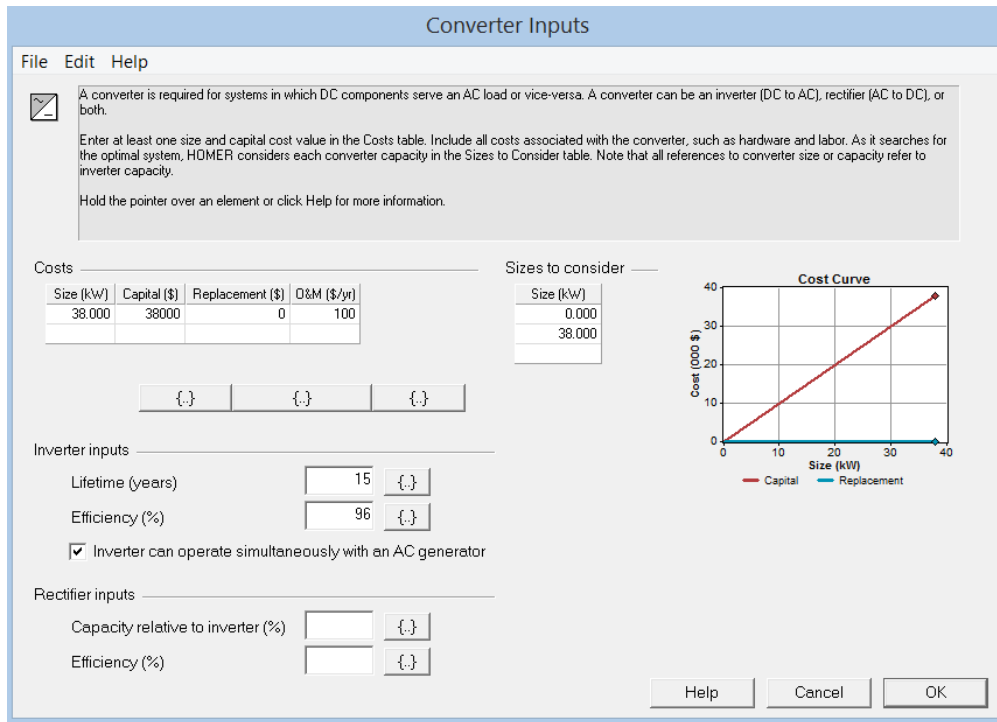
Converter Inputs

File Edit Help

A converter is required for systems in which DC components serve an AC load or vice-versa. A converter can be an inverter (DC to AC), rectifier (AC to DC), or both.

Enter at least one size and capital cost value in the Costs table. Include all costs associated with the converter, such as hardware and labor. As it searches for the optimal system, HOMER considers each converter capacity in the Sizes to Consider table. Note that all references to converter size or capacity refer to inverter capacity.

Hold the pointer over an element or click Help for more information.

Costs

| Size (kW) | Capital ($) | Replacement ($) | O&M ($/yr) |
|---|---|---|---|
| 38.000 | 38000 | 0 | 100 |
| | | | |

{..} {..} {..}

Sizes to consider

| Size (kW) |
|---|
| 0.000 |
| 38.000 |
| |

Cost Curve

40
30
20
10
0
Cost (000 $)
0 10 20 30 40
Size (kW)
Capital Replacement

Inverter inputs

Lifetime (years) 15 {..}

Efficiency (%) 96 {..}

Inverter can operate simultaneously with an AC generator

Rectifier inputs

Capacity relative to inverter (%) {..}

Efficiency (%) {..}

Help Cancel OK